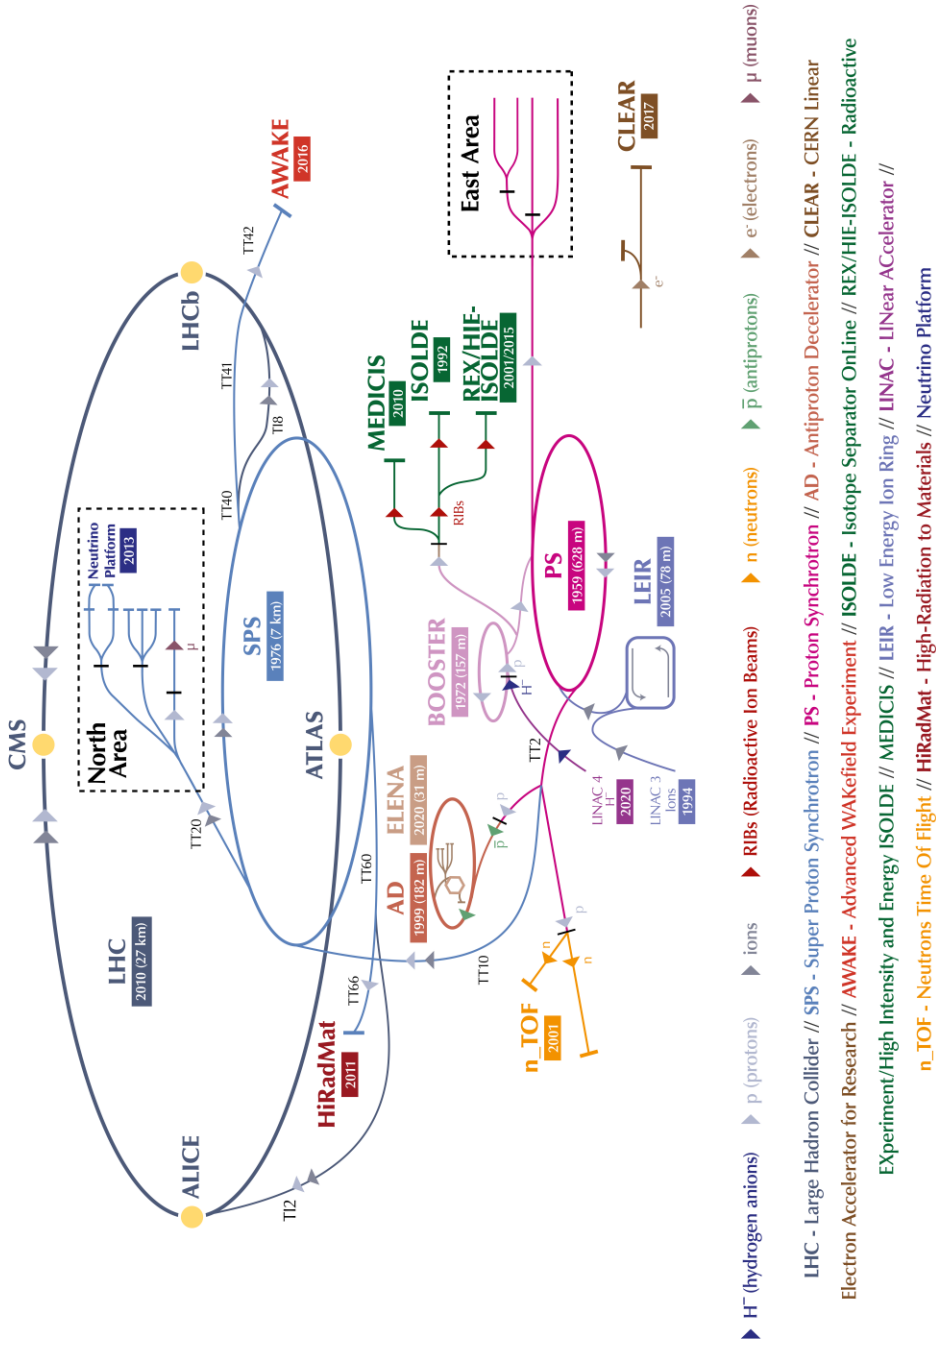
CMS

LHC
2010 (27 km)

ALICE

TI2

HiRadMat
2011

TT66

TT60

ATLAS

North Area

Neutrino Platform
2013

μ

TT20

SPS
1976 (7 km)

TT40

TT41

TI8

LHCb

TT42

AWAKE
2016

AD
1999 (182 m)

ELENA
2020 (31 m)

$\bar{p}$

p

TT10

n_TOF
2001

n

n

p

TT2

BOOSTER
1972 (157 m)

H⁻

p

LINAC 4
H⁻
2020

LINAC 3
Ions
1994

LEIR
2005 (78 m)

PS
1959 (628 m)

RIBs

MEDICIS
2010

ISOLDE
1992

REX/HIE-ISOLDE
2001/2015

East Area

CLEAR
2017

e⁻

H⁻ (hydrogen anions)   p (protons)   ions   RIBs (Radioactive Ion Beams)   n (neutrons)   $\bar{p}$ (antiprotons)   e⁻ (electrons)   μ (muons)

LHC - Large Hadron Collider // SPS - Super Proton Synchrotron // PS - Proton Synchrotron // AD - Antiproton Decelerator // CLEAR - CERN Linear Electron Accelerator for Research // AWAKE - Advanced WAKefield Experiment // ISOLDE - Isotope Separator OnLine // REX/HIE-ISOLDE - Radioactive EXperiment/High Intensity and Energy ISOLDE // MEDICIS // LEIR - Low Energy Ion Ring // LINAC - LINear ACcelerator // n_TOF - Neutrons Time Of Flight // HiRadMat - High-Radiation to Materials // Neutrino Platform